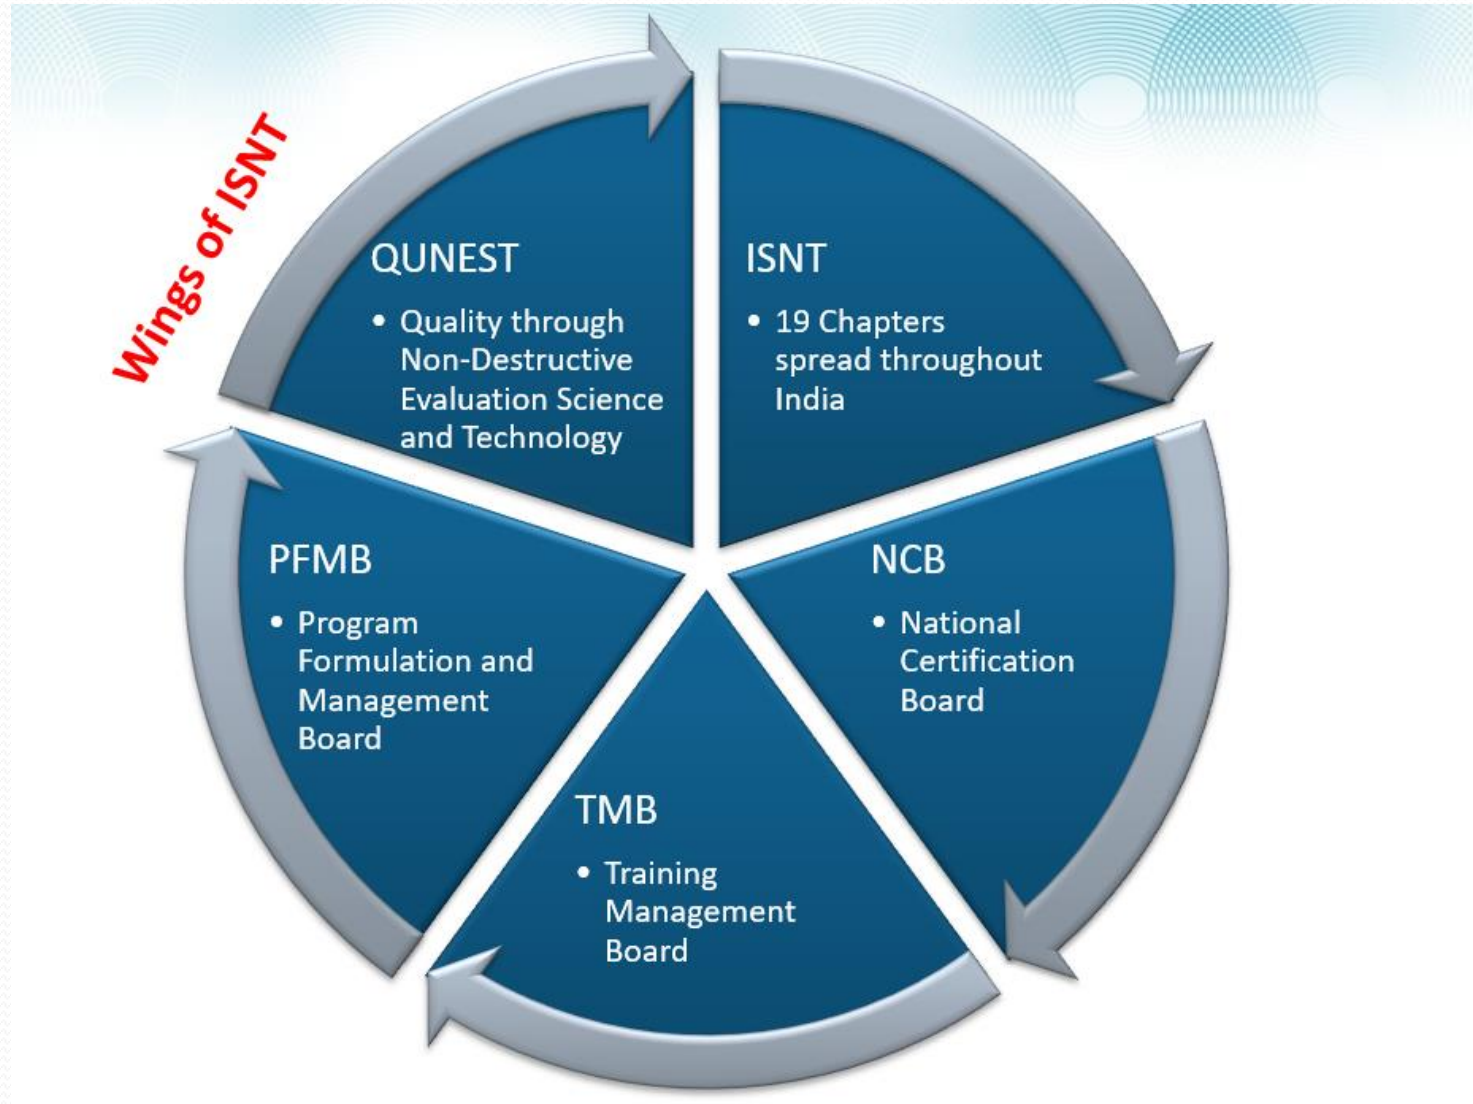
Wings of ISNT

QUNEST

• Quality through Non-Destructive Evaluation Science and Technology

ISNT

• 19 Chapters spread throughout India

PFMB

• Program Formulation and Management Board

NCB

• National Certification Board

TMB

• Training Management Board